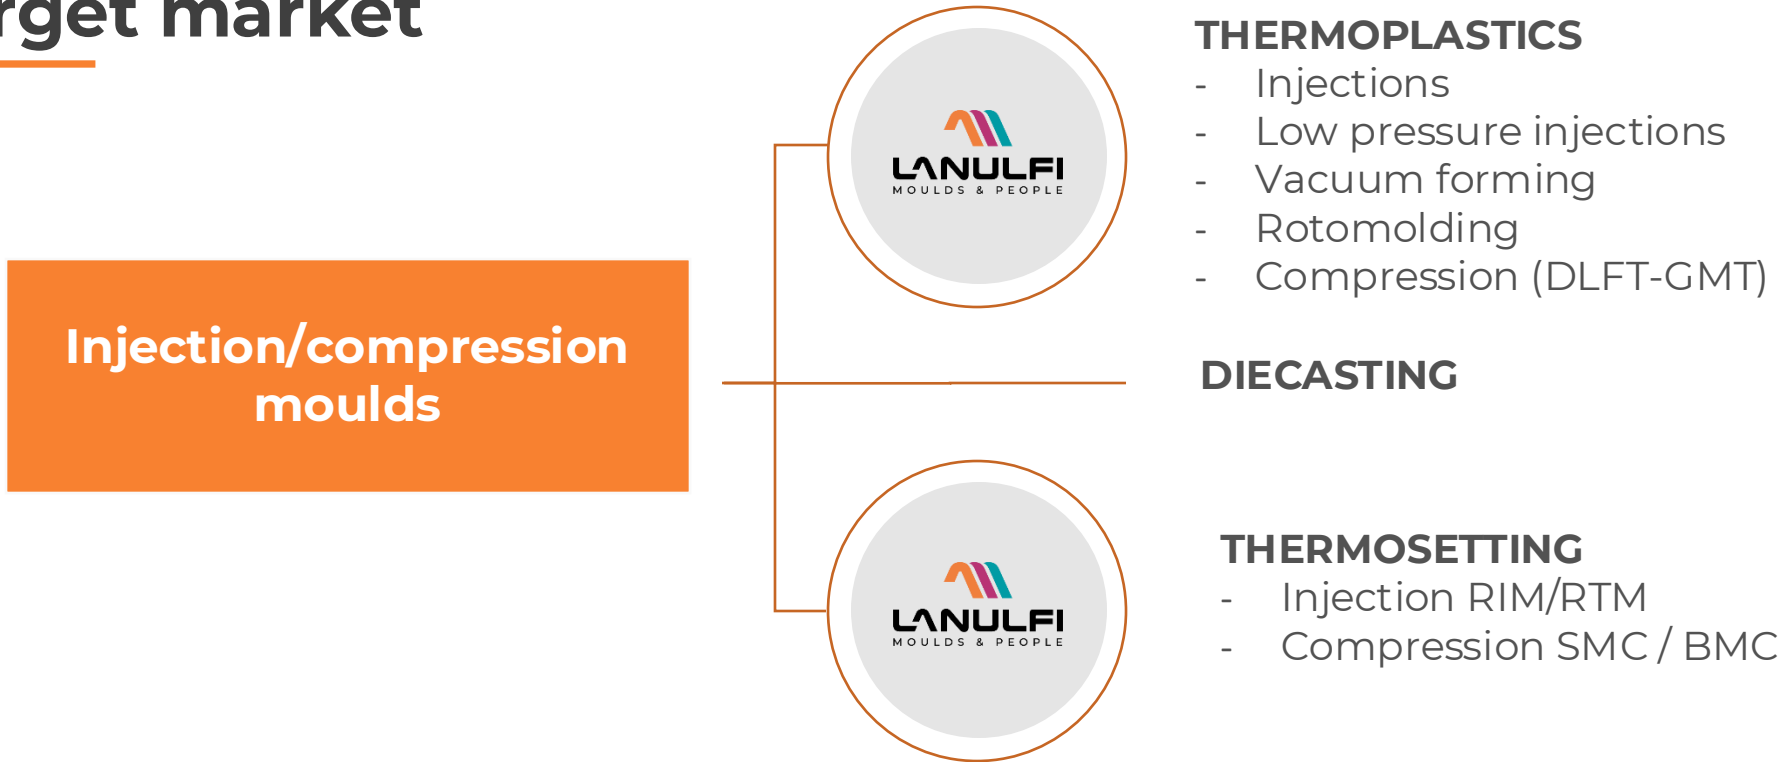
rget market

Injection/compression moulds

LANULFI
MOULDS & PEOPLE

THERMOPLASTICS
- Injections
- Low pressure injections
- Vacuum forming
- Rotomolding
- Compression (DLFT-GMT)

DIECASTING

LANULFI
MOULDS & PEOPLE

THERMOSETTING
- Injection RIM/RTM
- Compression SMC / BMC